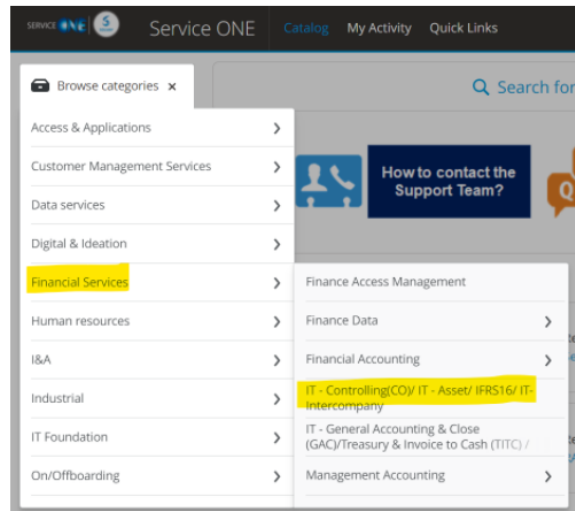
SERVICE ONE S

Service ONE

Catalog My Activity Quick Links

Browse categories ×

Search for

Access & Applications

Customer Management Services

Data services

Digital & Ideation

Financial Services

Human resources

I&A

Industrial

IT Foundation

On/Offboarding

How to contact the Support Team?

Finance Access Management

Finance Data

Financial Accounting

IT - Controlling(CO)/ IT - Asset/ IFRS16/ IT-Intercompany

IT - General Accounting & Close (GAC)/Treasury & Invoice to Cash (TITC) /

Management Accounting